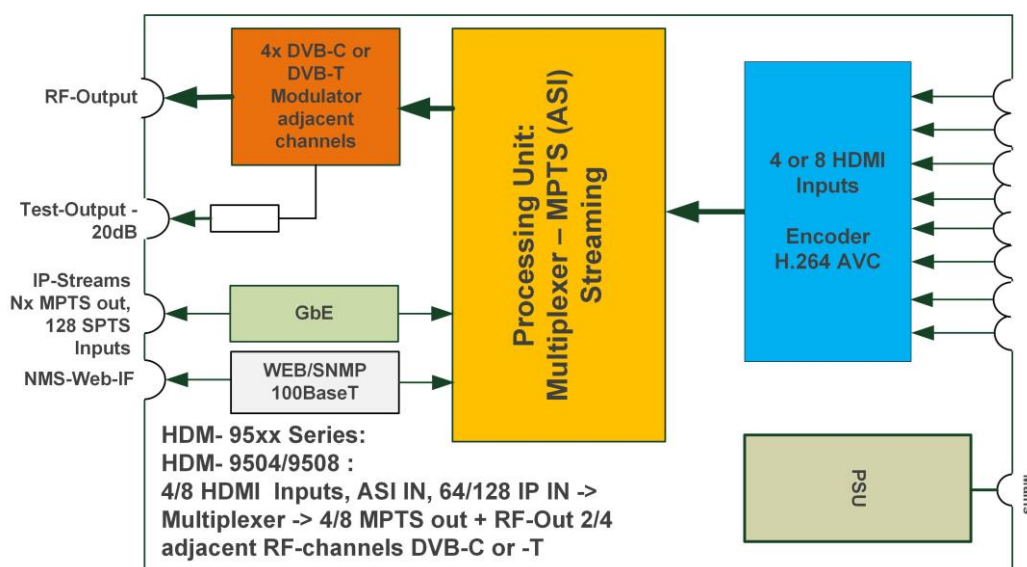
RF-Output

4x DVB-C or DVB-T Modulator adjacent channels

Processing Unit: Multiplexer – MPTS (ASI) Streaming

4 or 8 HDMI Inputs

Encoder H.264 AVC

Test-Output - 20dB

IP-Streams Nx MPTS out, 128 SPTS Inputs

GbE

NMS-Web-IF

WEB/SNMP 100BaseT

PSU

HDM- 95xx Series:
HDM- 9504/9508 :
4/8 HDMI Inputs, ASI IN, 64/128 IP IN -> Multiplexer -> 4/8 MPTS out + RF-Out 2/4 adjacent RF-channels DVB-C or -T